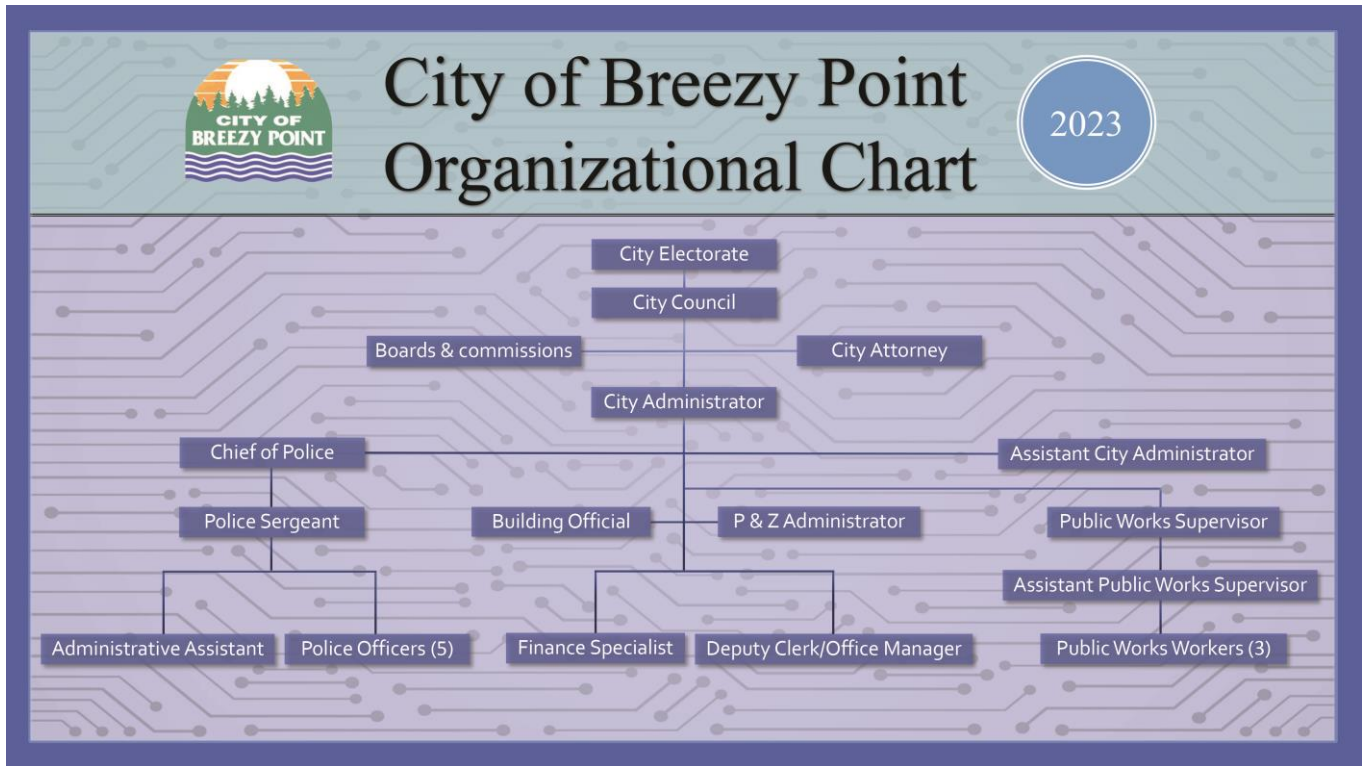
CITY OF BREEZY POINT

City of Breezy Point Organizational Chart

2023

City Electorate

City Council

Boards & commissions

City Attorney

City Administrator

Chief of Police

Assistant City Administrator

Police Sergeant

Building Official

P & Z Administrator

Public Works Supervisor

Assistant Public Works Supervisor

Administrative Assistant

Police Officers (5)

Finance Specialist

Deputy Clerk/Office Manager

Public Works Workers (3)